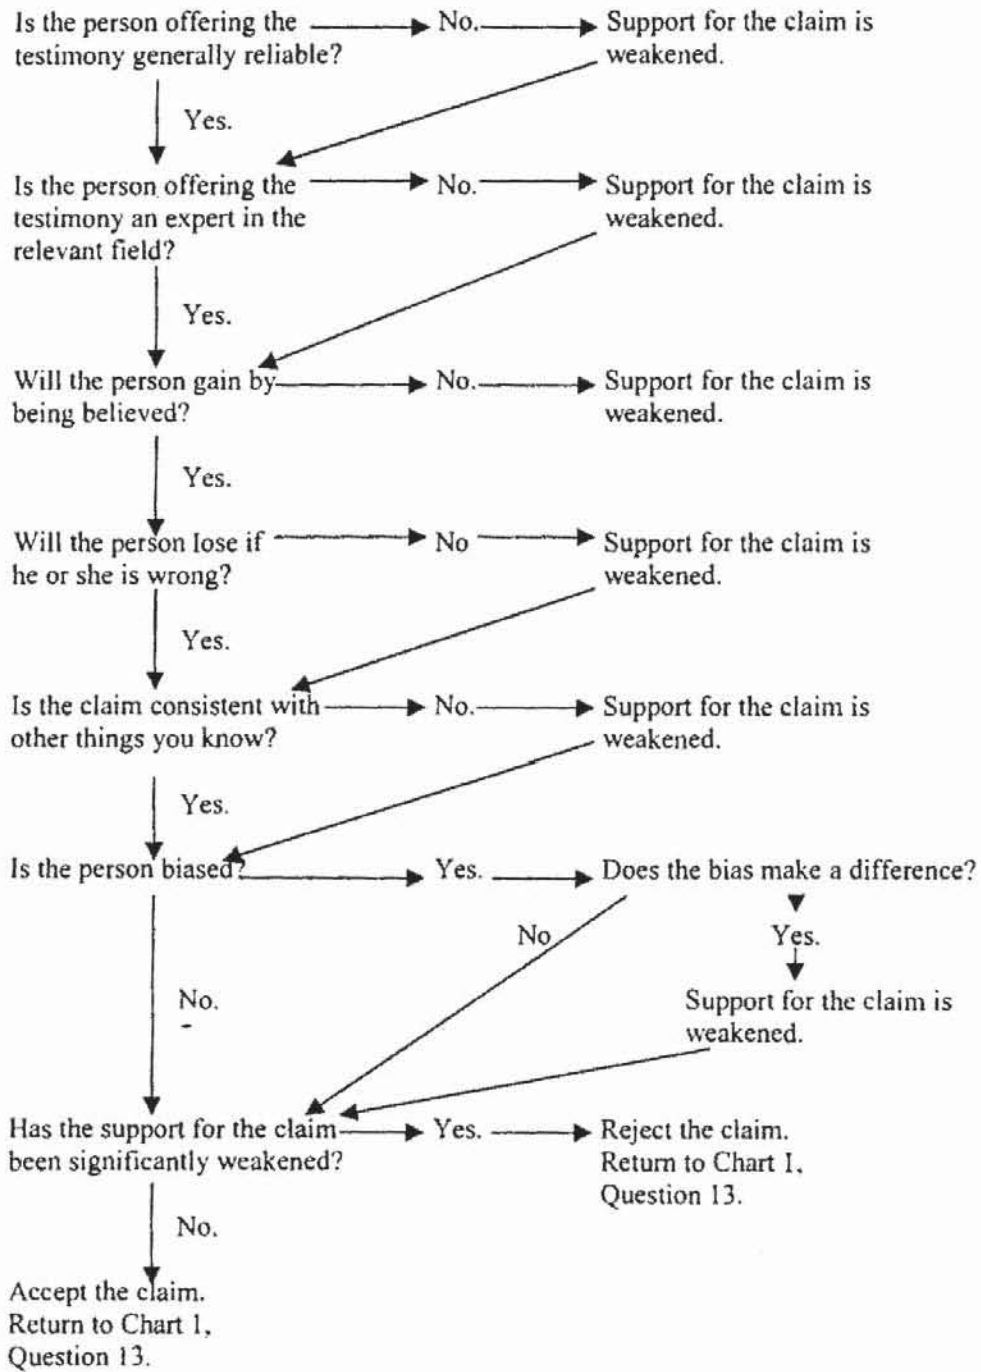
Is the person offering the testimony generally reliable? No. Support for the claim is weakened.

Yes.

Is the person offering the testimony an expert in the relevant field? No. Support for the claim is weakened.

Yes.

Will the person gain by being believed? No. Support for the claim is weakened.

Yes.

Will the person lose if he or she is wrong? No Support for the claim is weakened.

Yes.

Is the claim consistent with other things you know? No. Support for the claim is weakened.

Yes.

Is the person biased? Yes. Does the bias make a difference?

No

Yes.

Support for the claim is weakened.

No.

Has the support for the claim been significantly weakened? Yes. Reject the claim. Return to Chart 1, Question 13.

No.

Accept the claim. Return to Chart 1, Question 13.